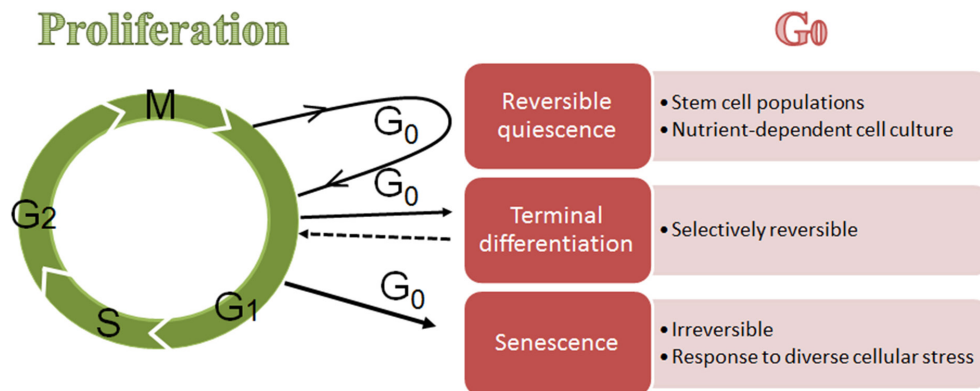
Proliferation

$G_0$

M

$G_2$

S

$G_1$

$G_0$

$G_0$

$G_0$

Reversible quiescence

• Stem cell populations
• Nutrient-dependent cell culture

Terminal differentiation

• Selectively reversible

Senescence

• Irreversible
• Response to diverse cellular stress